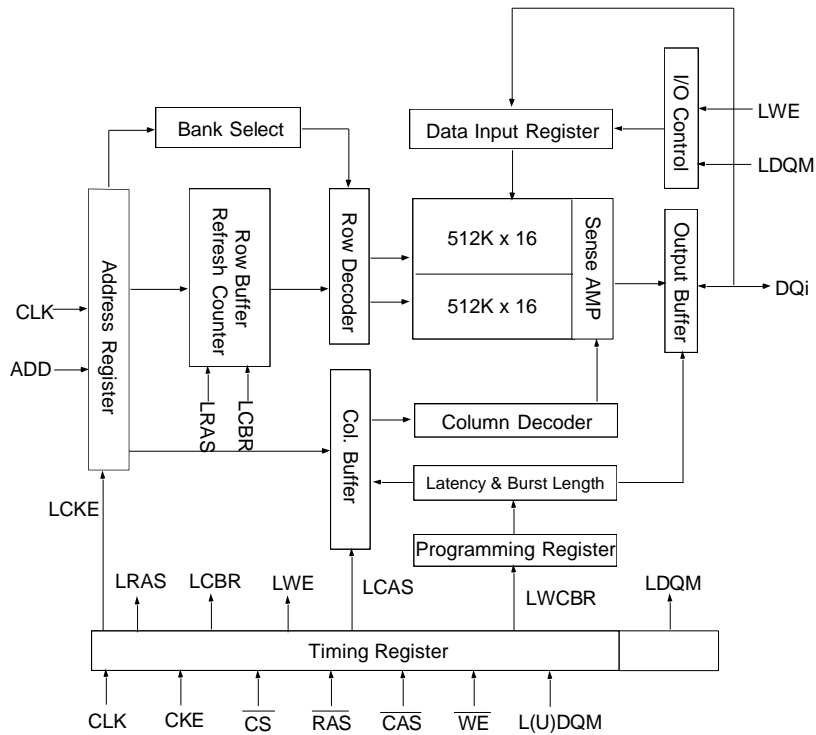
Bank Select

Data Input Register

I/O Control

LWE

LDQM

Address Register

Row Buffer Refresh Counter

Row Decoder

512K x 16

512K x 16

Sense AMP

Output Buffer

DQi

CLK

ADD

LRAS

LCBR

Col. Buffer

Column Decoder

Latency & Burst Length

Programming Register

LCKE

LRAS

LCBR

LWE

LCAS

LWCBR

LDQM

Timing Register

CLK

CKE

$\overline{CS}$

$\overline{RAS}$

$\overline{CAS}$

$\overline{WE}$

L(U)DQM